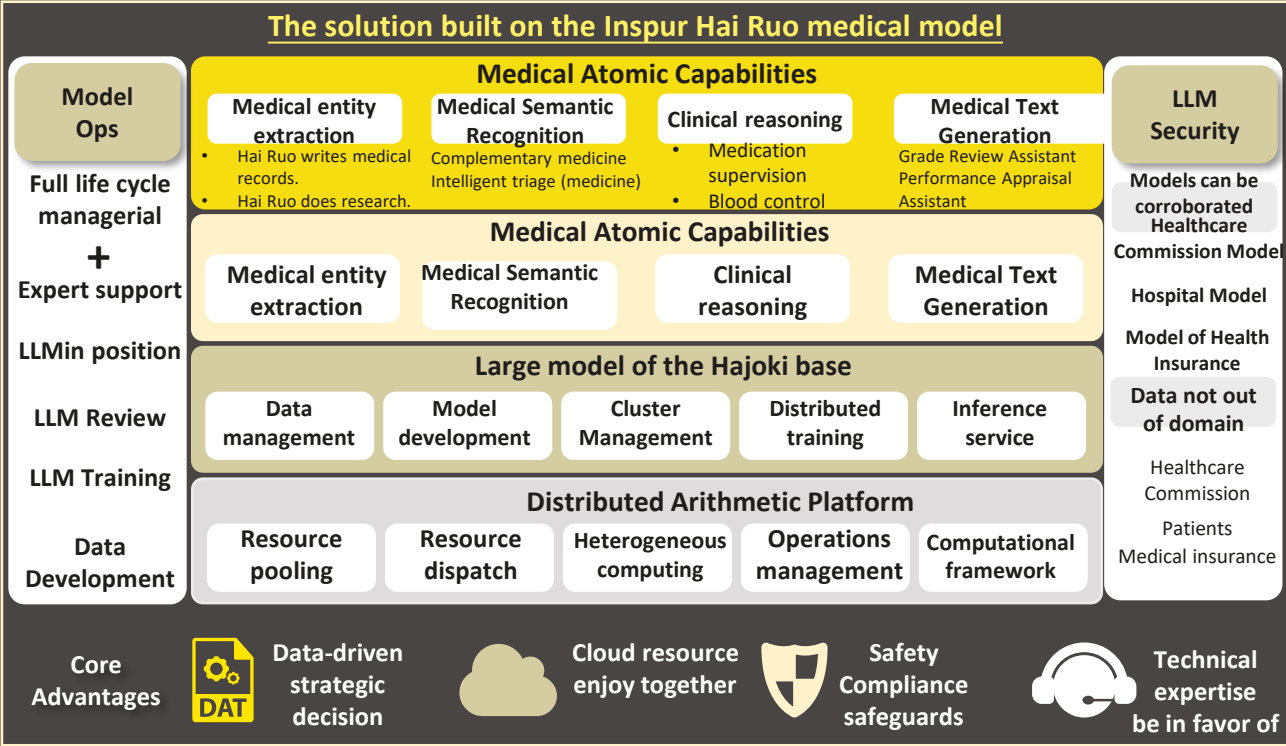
The solution built on the Inspur Hai Ruo medical model

Model Ops

Full life cycle managerial + Expert support

LLMin position

LLM Review

LLM Training

Data Development

Medical Atomic Capabilities

Medical entity extraction

• Hai Ruo writes medical records.
• Hai Ruo does research.

Medical Semantic Recognition

Complementary medicine
Intelligent triage (medicine)

Clinical reasoning

• Medication supervision
• Blood control

Medical Text Generation

Grade Review Assistant
Performance Appraisal Assistant

Medical Atomic Capabilities

Medical entity extraction

Medical Semantic Recognition

Clinical reasoning

Medical Text Generation

Large model of the Hajoki base

Data management

Model development

Cluster Management

Distributed training

Inference service

Distributed Arithmetic Platform

Resource pooling

Resource dispatch

Heterogeneous computing

Operations management

Computational framework

LLM Security

Models can be corroborated

Healthcare Commission Model

Hospital Model

Model of Health Insurance

Data not out of domain

Healthcare Commission

Patients

Medical insurance

Core Advantages

DAT

Data-driven strategic decision

Cloud resource enjoy together

Safety Compliance safeguards

Technical expertise be in favor of